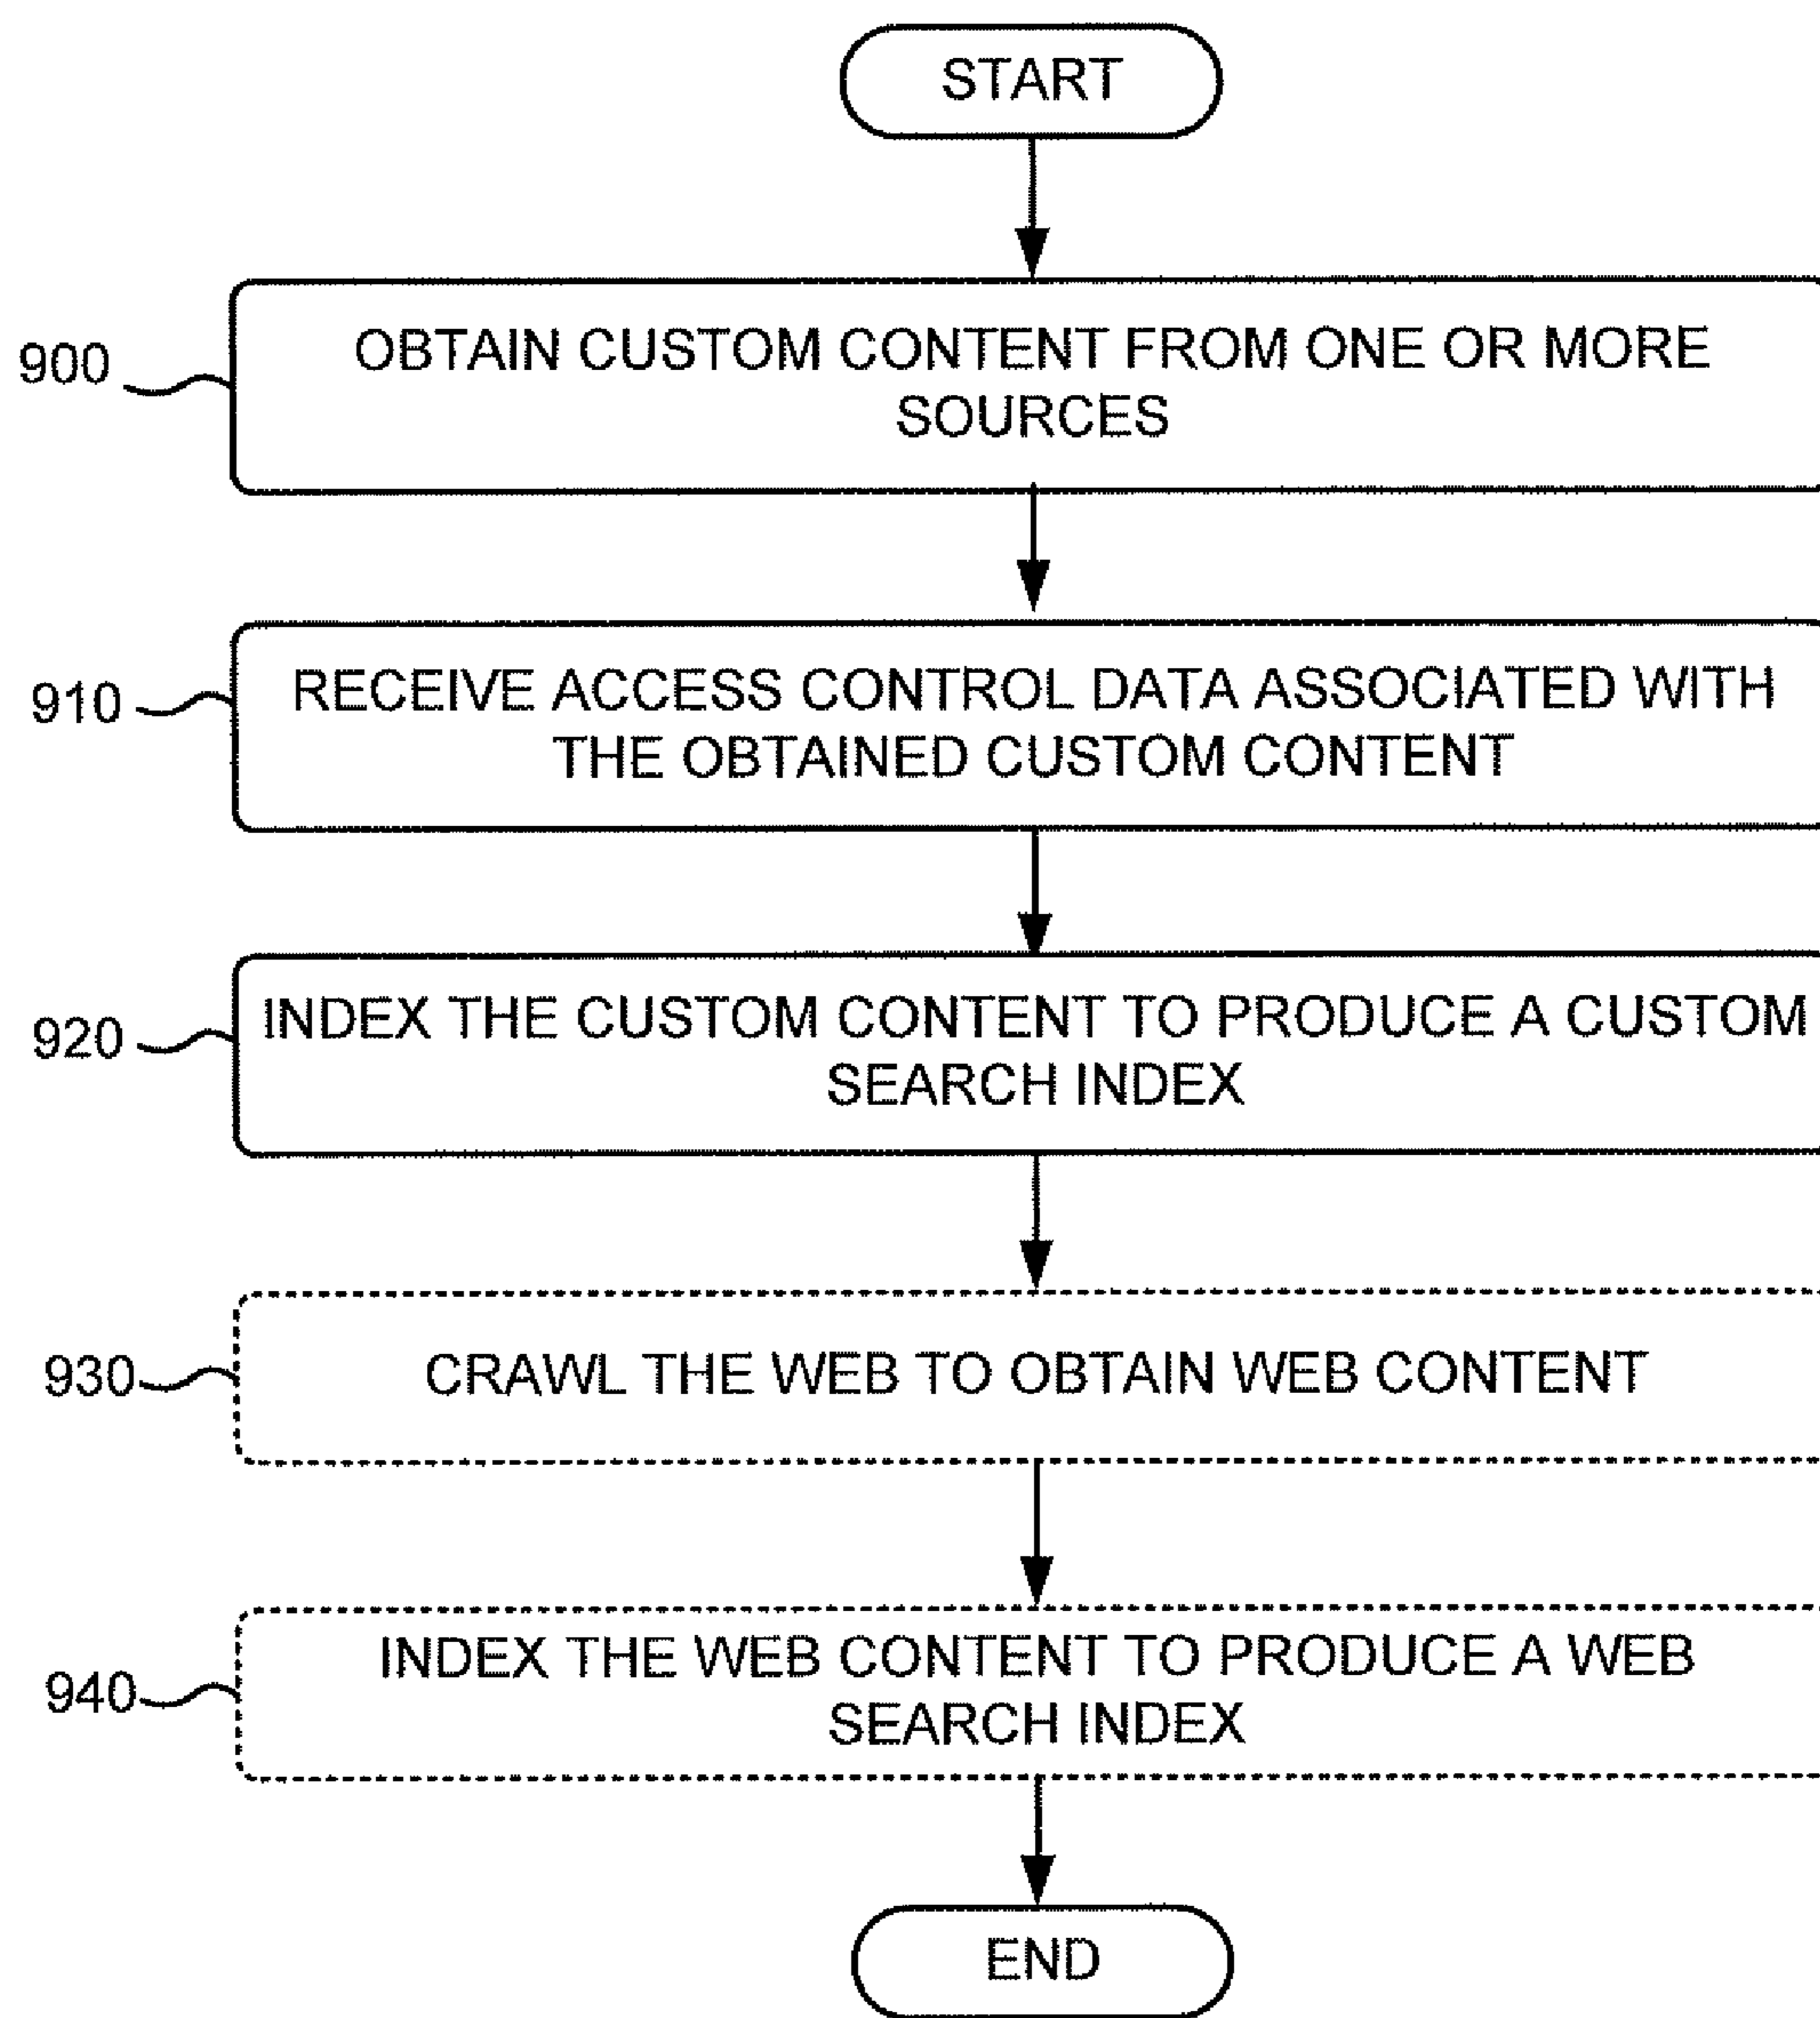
START

900 OBTAIN CUSTOM CONTENT FROM ONE OR MORE SOURCES

910 RECEIVE ACCESS CONTROL DATA ASSOCIATED WITH THE OBTAINED CUSTOM CONTENT

920 INDEX THE CUSTOM CONTENT TO PRODUCE A CUSTOM SEARCH INDEX

930 CRAWL THE WEB TO OBTAIN WEB CONTENT

940 INDEX THE WEB CONTENT TO PRODUCE A WEB SEARCH INDEX

END